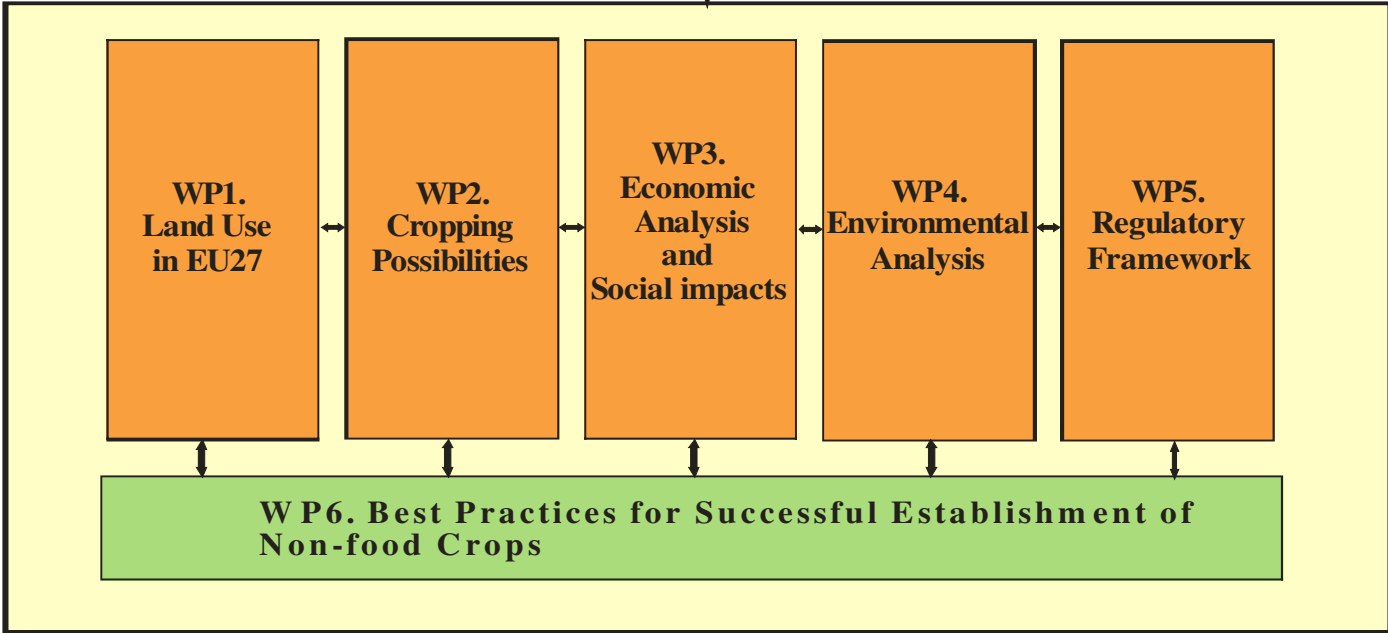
WP1.
Land Use
in EU27

WP2.
Cropping
Possibilities

WP3.
Economic
Analysis
and
Social impacts

WP4.
Environmental
Analysis

WP5.
Regulatory
Framework

WP6. Best Practices for Successful Establishment of Non-food Crops